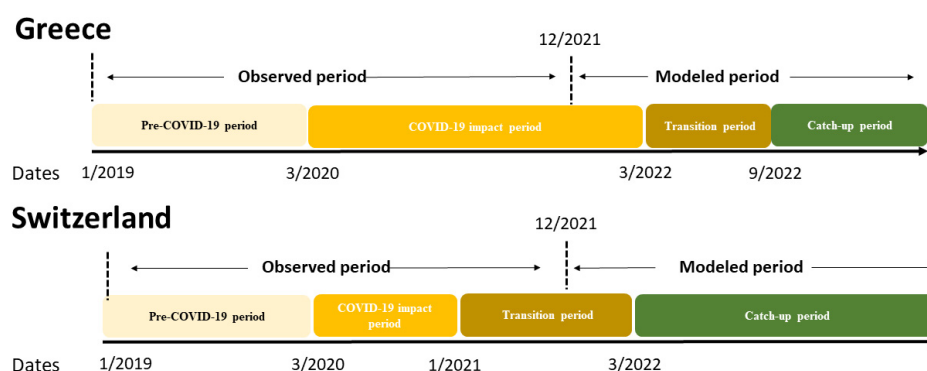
Greece

12/2021

Observed period

Modeled period

Pre-COVID-19 period

COVID-19 impact period

Transition period

Catch-up period

Dates 1/2019 3/2020 3/2022 9/2022

Switzerland

12/2021

Observed period

Modeled period

Pre-COVID-19 period

COVID-19 impact period

Transition period

Catch-up period

Dates 1/2019 3/2020 1/2021 3/2022